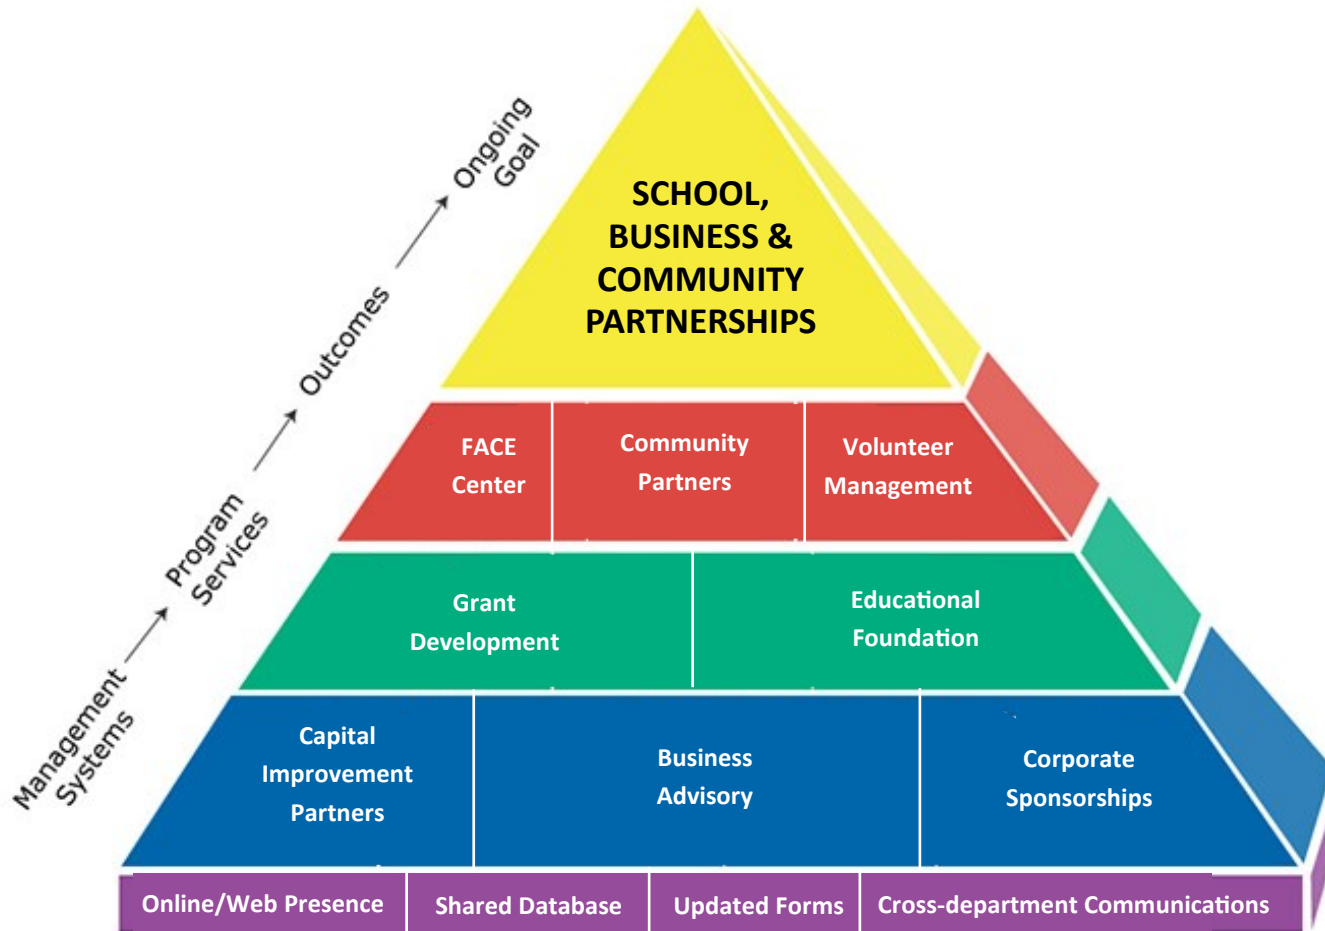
Management Systems → Program Services → Outcomes → Ongoing Goal

SCHOOL, BUSINESS & COMMUNITY PARTNERSHIPS

FACE Center

Community Partners

Volunteer Management

Grant Development

Educational Foundation

Capital Improvement Partners

Business Advisory

Corporate Sponsorships

Online/Web Presence

Shared Database

Updated Forms

Cross-department Communications